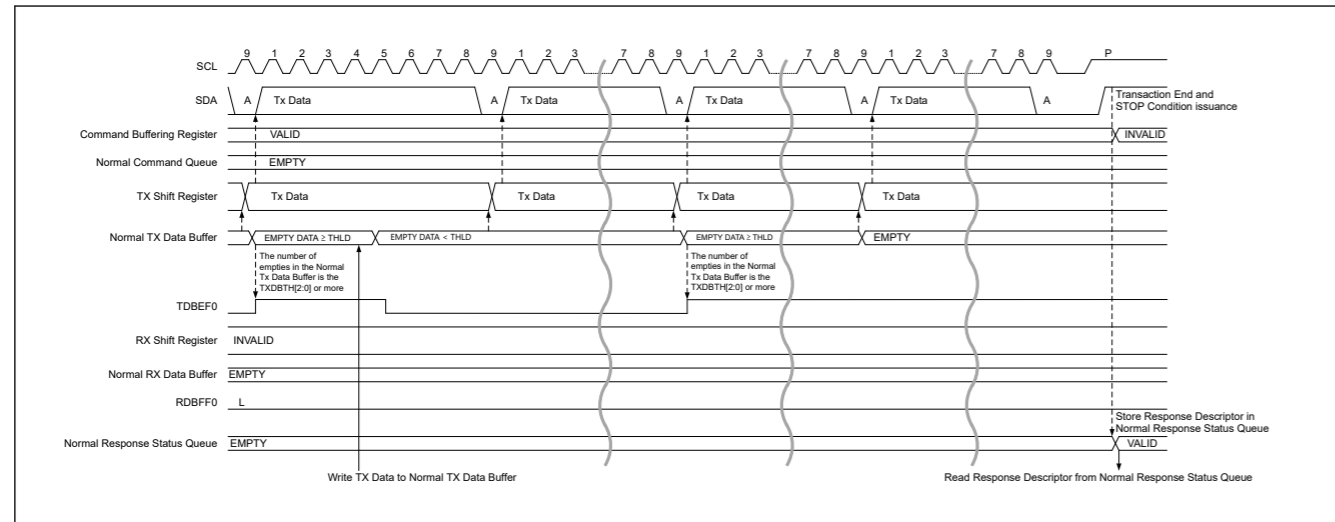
SCL
9 1 2 3 4 5 6 7 8 9 1 2 3 7 8 9 1 2 3 7 8 9 1 2 3 7 8 9 P

SDA
A Tx Data A Tx Data A Tx Data A Tx Data A

Transaction End and STOP Condition issuance

Command Buffering Register
VALID
INVALID

Normal Command Queue
EMPTY

TX Shift Register
Tx Data Tx Data Tx Data Tx Data

Normal TX Data Buffer
EMPTY DATA ≥ THLD
EMPTY DATA < THLD
EMPTY DATA ≥ THLD
EMPTY

The number of empties in the Normal Tx Data Buffer is the TXDBTH[2:0] or more

The number of empties in the Normal Tx Data Buffer is the TXDBTH[2:0] or more

TDBEF0

RX Shift Register
INVALID

Normal RX Data Buffer
EMPTY

RDBFF0
L

Store Response Descriptor in Normal Response Status Queue

Normal Response Status Queue
EMPTY
VALID

Write TX Data to Normal TX Data Buffer

Read Response Descriptor from Normal Response Status Queue